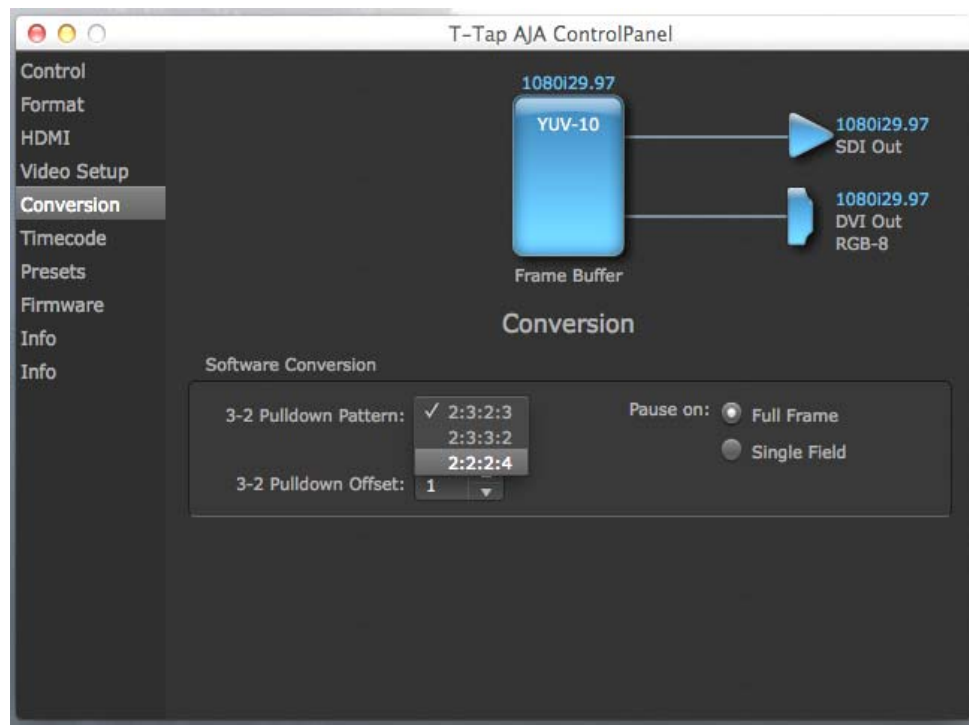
T-Tap AJA ControlPanel

Control
Format
HDMI
Video Setup
Conversion
Timecode
Presets
Firmware
Info
Info

1080i29.97
YUV-10
Frame Buffer

1080i29.97
SDI Out

1080i29.97
DVI Out
RGB-8

Conversion

Software Conversion

3-2 Pulldown Pattern: ✓ 2:3:2:3
2:3:3:2
2:2:2:4

3-2 Pulldown Offset: 1

Pause on: Full Frame
Single Field